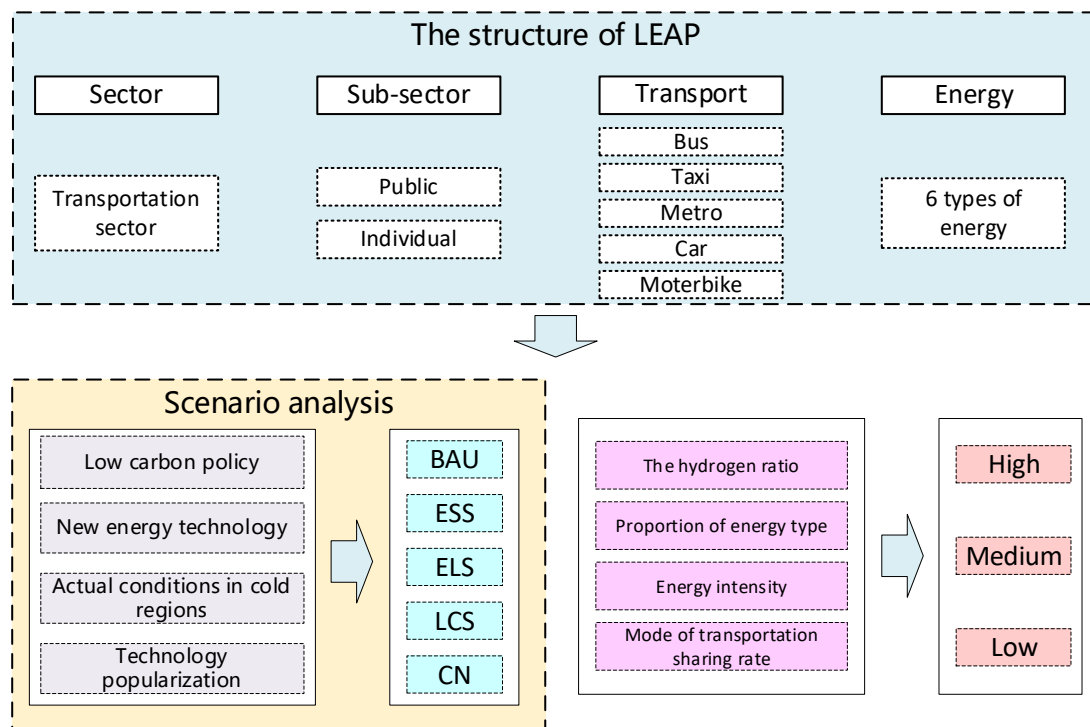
The structure of LEAP

Sector

Sub-sector

Transport

Energy

Transportation sector

Public

Individual

Bus

Taxi

Metro

Car

Moterbike

6 types of energy

Scenario analysis

Low carbon policy

New energy technology

Actual conditions in cold regions

Technology popularization

BAU

ESS

ELS

LCS

CN

The hydrogen ratio

Proportion of energy type

Energy intensity

Mode of transportation sharing rate

High

Medium

Low